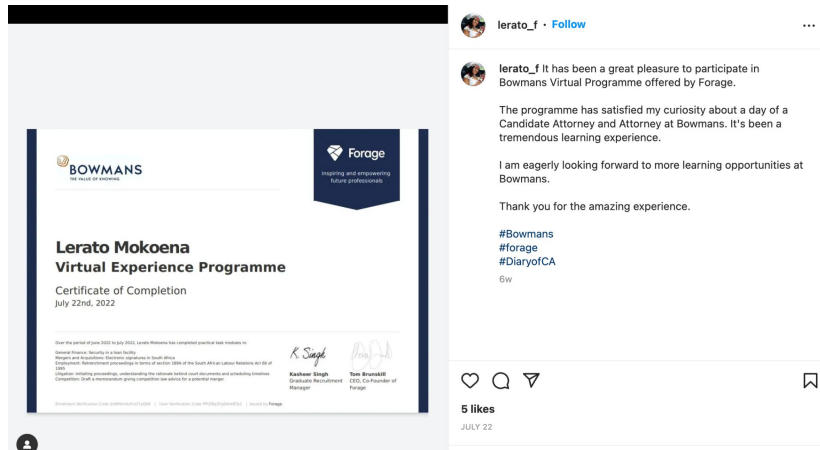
BOWMANS
THE VALUE OF KNOWING

Forage
Inspiring and empowering future professionals

Lerato Mokoena
Virtual Experience Programme

Certificate of Completion
July 22nd, 2022

Over the period of June 2022 to July 2022, Lerato Mokoena has completed practical task modules in:

General Finance: Security in a loan facility
Mergers and Acquisitions: Electronic signatures in South Africa
Employment: Retrenchment proceedings in terms of section 189A of the South African Labour Relations Act 66 of 1995
Litigation: Initiating proceedings, understanding the rationale behind court documents and scheduling timelines
Competition: Draft a memorandum giving competition law advice for a potential merger.

K. Singh
Kashew Singh
Graduate Recruitment Manager

Tom Brunskill
CEO, Co-Founder of Forage

Enrolment Verification Code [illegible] | User Verification Code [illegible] | Issued by Forage

lerato_f · Follow

lerato_f It has been a great pleasure to participate in Bowmans Virtual Programme offered by Forage.

The programme has satisfied my curiosity about a day of a Candidate Attorney and Attorney at Bowmans. It's been a tremendous learning experience.

I am eagerly looking forward to more learning opportunities at Bowmans.

Thank you for the amazing experience.

#Bowmans
#forage
#DiaryofCA

6w

5 likes
JULY 22